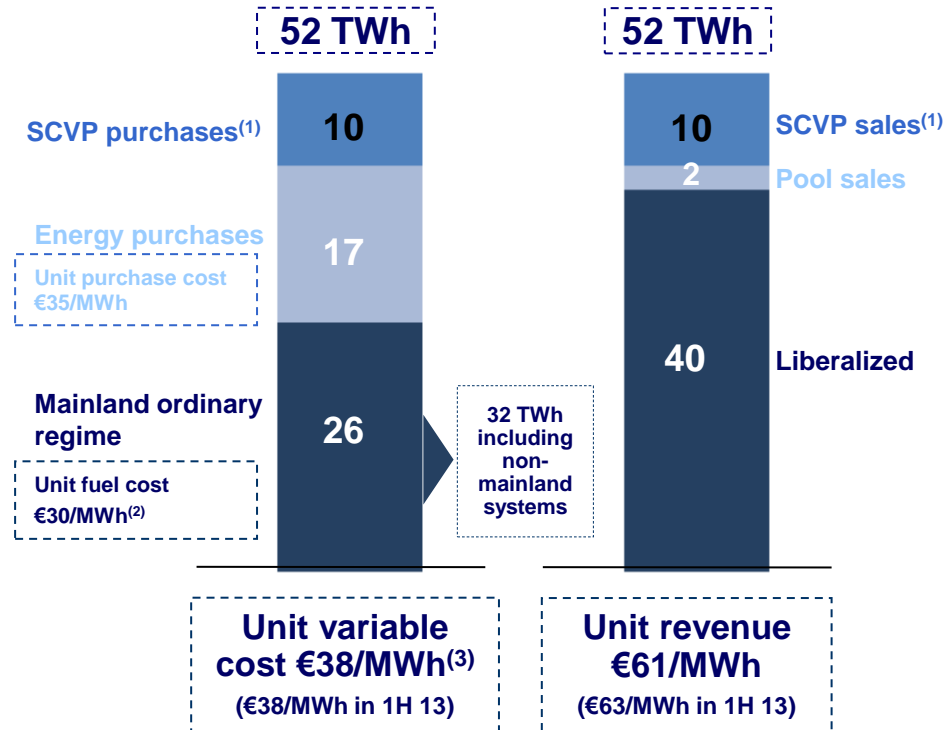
52 TWh

SCVP purchases$^{(1)}$

10

Energy purchases

Unit purchase cost €35/MWh

17

Mainland ordinary regime

Unit fuel cost €30/MWh$^{(2)}$

26

32 TWh including non-mainland systems

52 TWh

10

SCVP sales$^{(1)}$

2

Pool sales

40

Liberalized

Unit variable cost €38/MWh$^{(3)}$

(€38/MWh in 1H 13)

Unit revenue €61/MWh

(€63/MWh in 1H 13)